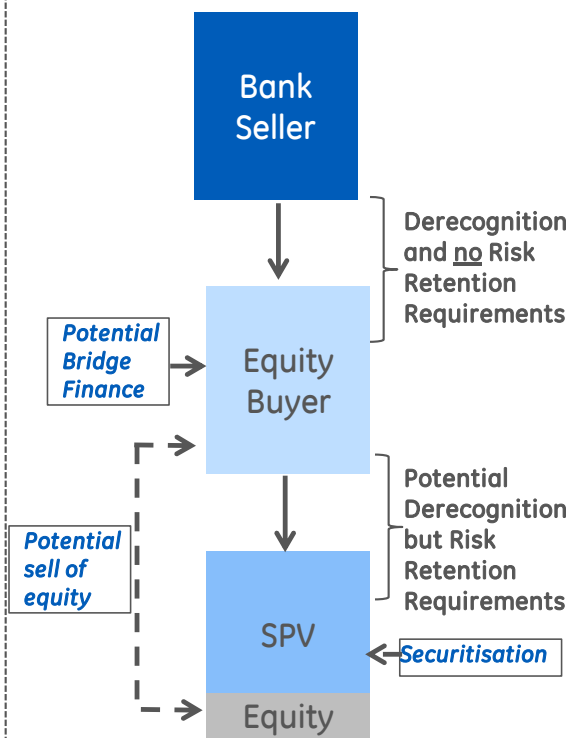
Bank Seller

Derecognition and no Risk Retention Requirements

Potential Bridge Finance

Equity Buyer

Potential Derecognition but Risk Retention Requirements

Potential sell of equity

SPV

Securitisation

Equity